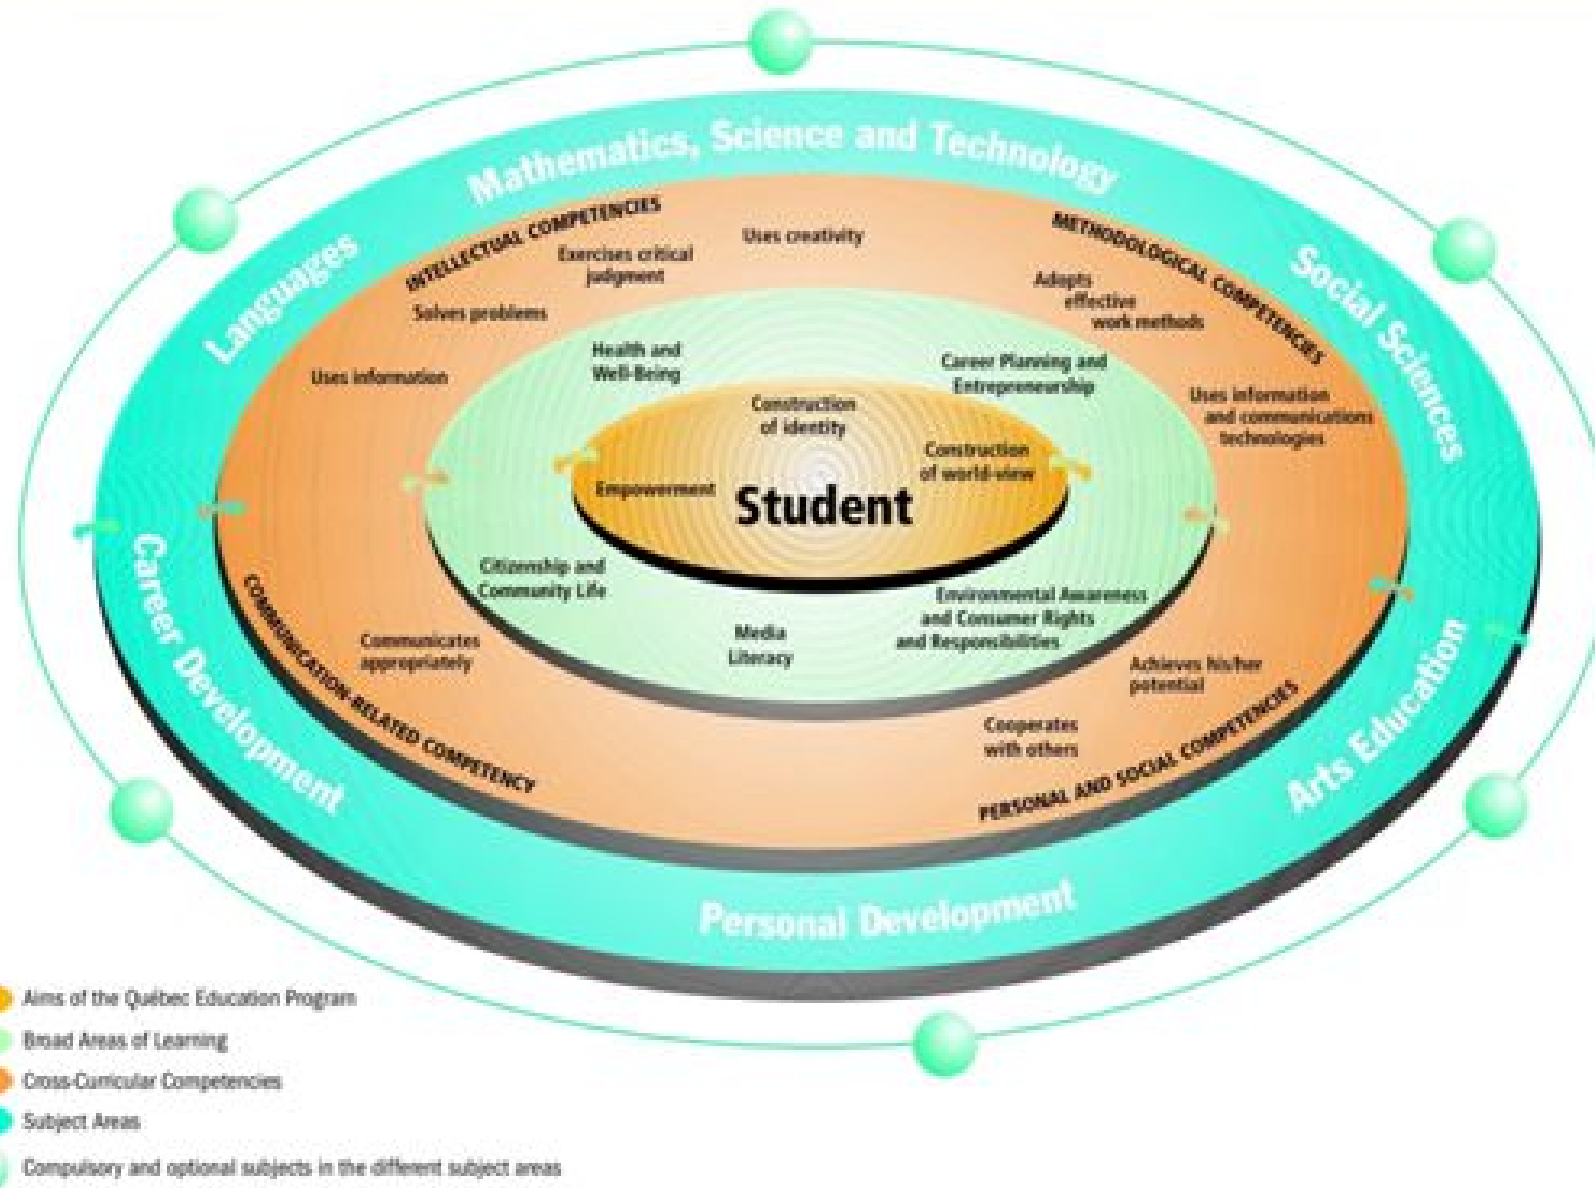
Mathematics, Science and Technology

Languages

Social Sciences

Career Development

Arts Education

Personal Development

INTELLECTUAL COMPETENCIES

Exercises critical judgment

Uses creativity

METHODOLOGICAL COMPETENCIES

Solves problems

Adopts effective work methods

Uses information

Uses information and communications technologies

Health and Well-Being

Career Planning and Entrepreneurship

Construction of identity

Construction of world-view

Empowerment

Student

Citizenship and Community Life

Environmental Awareness and Consumer Rights and Responsibilities

Media Literacy

COMMUNICATION-RELATED COMPETENCY

Communicates appropriately

Achieves his/her potential

Cooperates with others

PERSONAL AND SOCIAL COMPETENCIES

Aims of the Québec Education Program

Broad Areas of Learning

Cross-Curricular Competencies

Subject Areas

Compulsory and optional subjects in the different subject areas